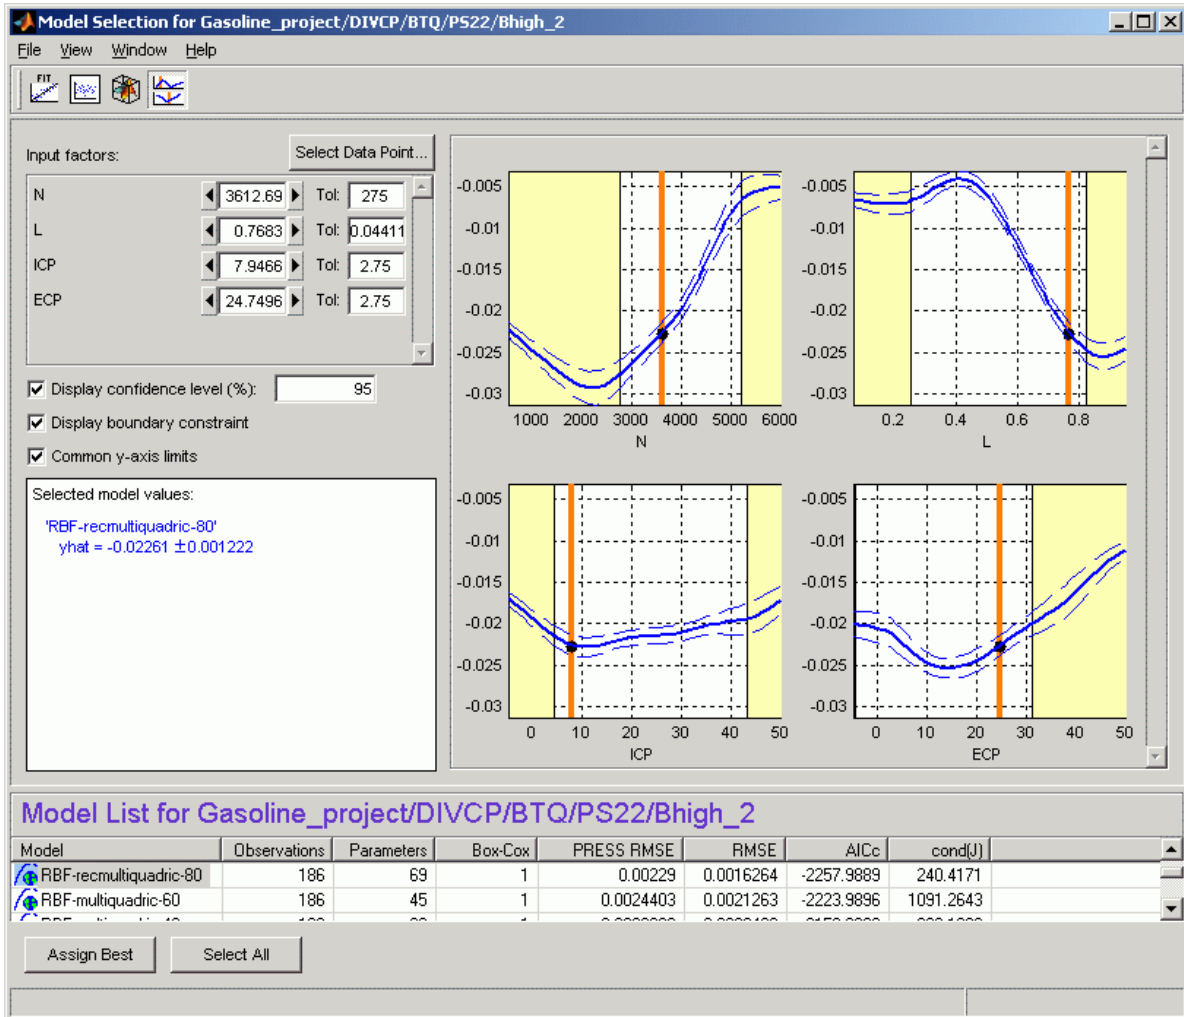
Model Selection for Gasoline_project/DIVCP/BTQ/PS22/Bhigh_2

File View Window Help

FIT

Input factors:

Select Data Point...

N 3612.69 Tol: 275
L 0.7683 Tol: 0.04411
ICP 7.9466 Tol: 2.75
ECP 24.7496 Tol: 2.75

Display confidence level (%): 95

Display boundary constraint

Common y-axis limits

Selected model values:

'RBF-recmultiquadric-80'
yhat = -0.02261 ±0.001222

-0.005
-0.01
-0.015
-0.02
-0.025
-0.03
1000 2000 3000 4000 5000 6000
N

-0.005
-0.01
-0.015
-0.02
-0.025
-0.03
0.2 0.4 0.6 0.8
L

-0.005
-0.01
-0.015
-0.02
-0.025
-0.03
0 10 20 30 40 50
ICP

-0.005
-0.01
-0.015
-0.02
-0.025
-0.03
0 10 20 30 40 50
ECP

Model List for Gasoline_project/DIVCP/BTQ/PS22/Bhigh_2

| Model | Observations | Parameters | Box-Cox | PRESS RMSE | RMSE | AICc | cond(J) |
|---|---|---|---|---|---|---|---|
| RBF-recmultiquadric-80 | 186 | 69 | 1 | 0.00229 | 0.0016264 | -2257.9889 | 240.4171 |
| RBF-multiquadric-60 | 186 | 45 | 1 | 0.0024403 | 0.0021263 | -2223.9896 | 1091.2643 |

Assign Best

Select All